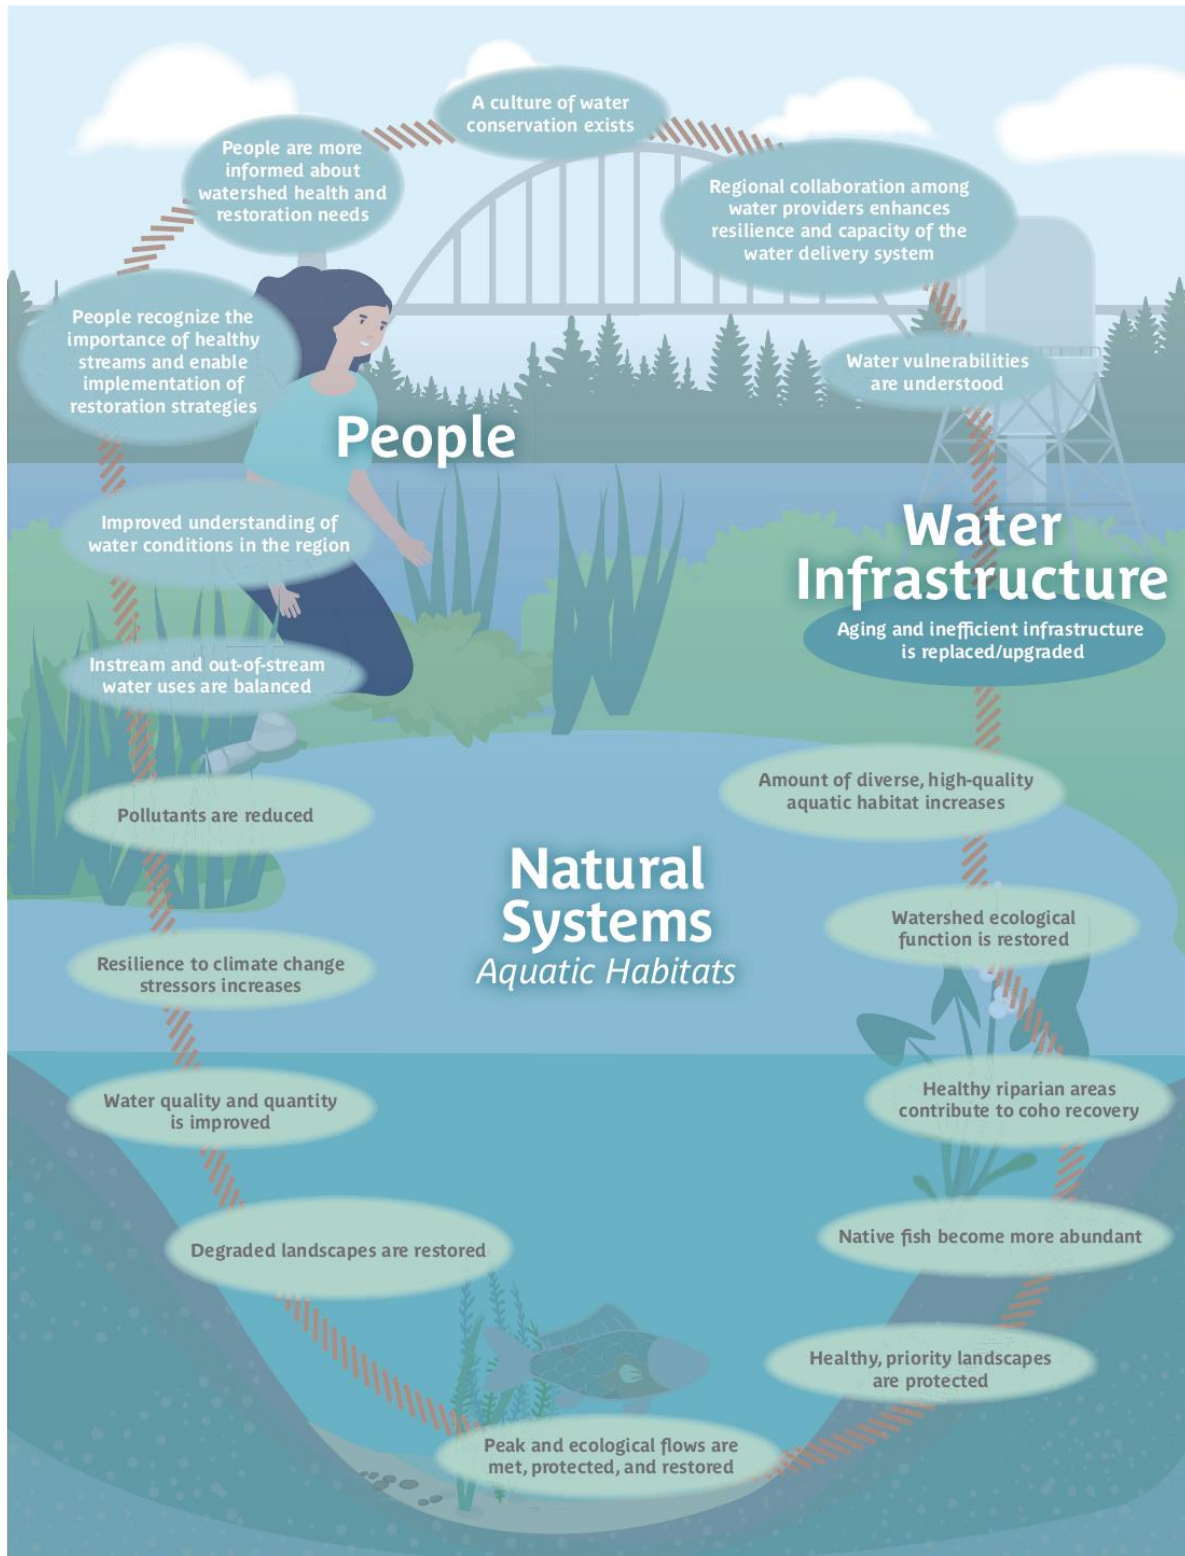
A culture of water conservation exists

People are more informed about watershed health and restoration needs

Regional collaboration among water providers enhances resilience and capacity of the water delivery system

People recognize the importance of healthy streams and enable implementation of restoration strategies

Water vulnerabilities are understood

People

Improved understanding of water conditions in the region

Water Infrastructure

Aging and inefficient infrastructure is replaced/upgraded

Instream and out-of-stream water uses are balanced

Amount of diverse, high-quality aquatic habitat increases

Pollutants are reduced

Natural Systems
Aquatic Habitats

Watershed ecological function is restored

Resilience to climate change stressors increases

Water quality and quantity is improved

Healthy riparian areas contribute to coho recovery

Degraded landscapes are restored

Native fish become more abundant

Healthy, priority landscapes are protected

Peak and ecological flows are met, protected, and restored